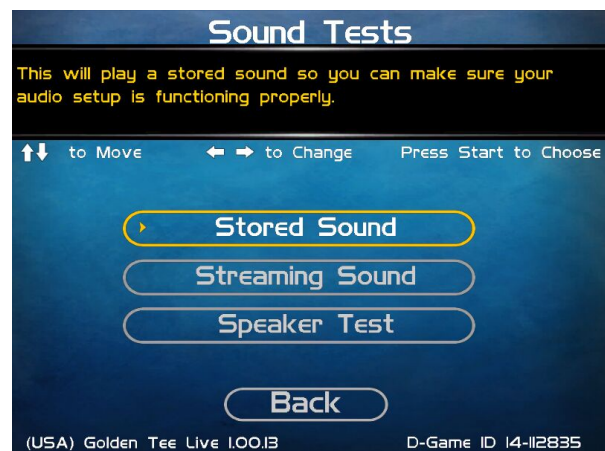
Sound Tests

This will play a stored sound so you can make sure your audio setup is functioning properly.

↑↓ to Move ← → to Change Press Start to Choose

Stored Sound

Streaming Sound

Speaker Test

Back

(USA) Golden Tee Live 1.00.13 D-Game ID 14-112835